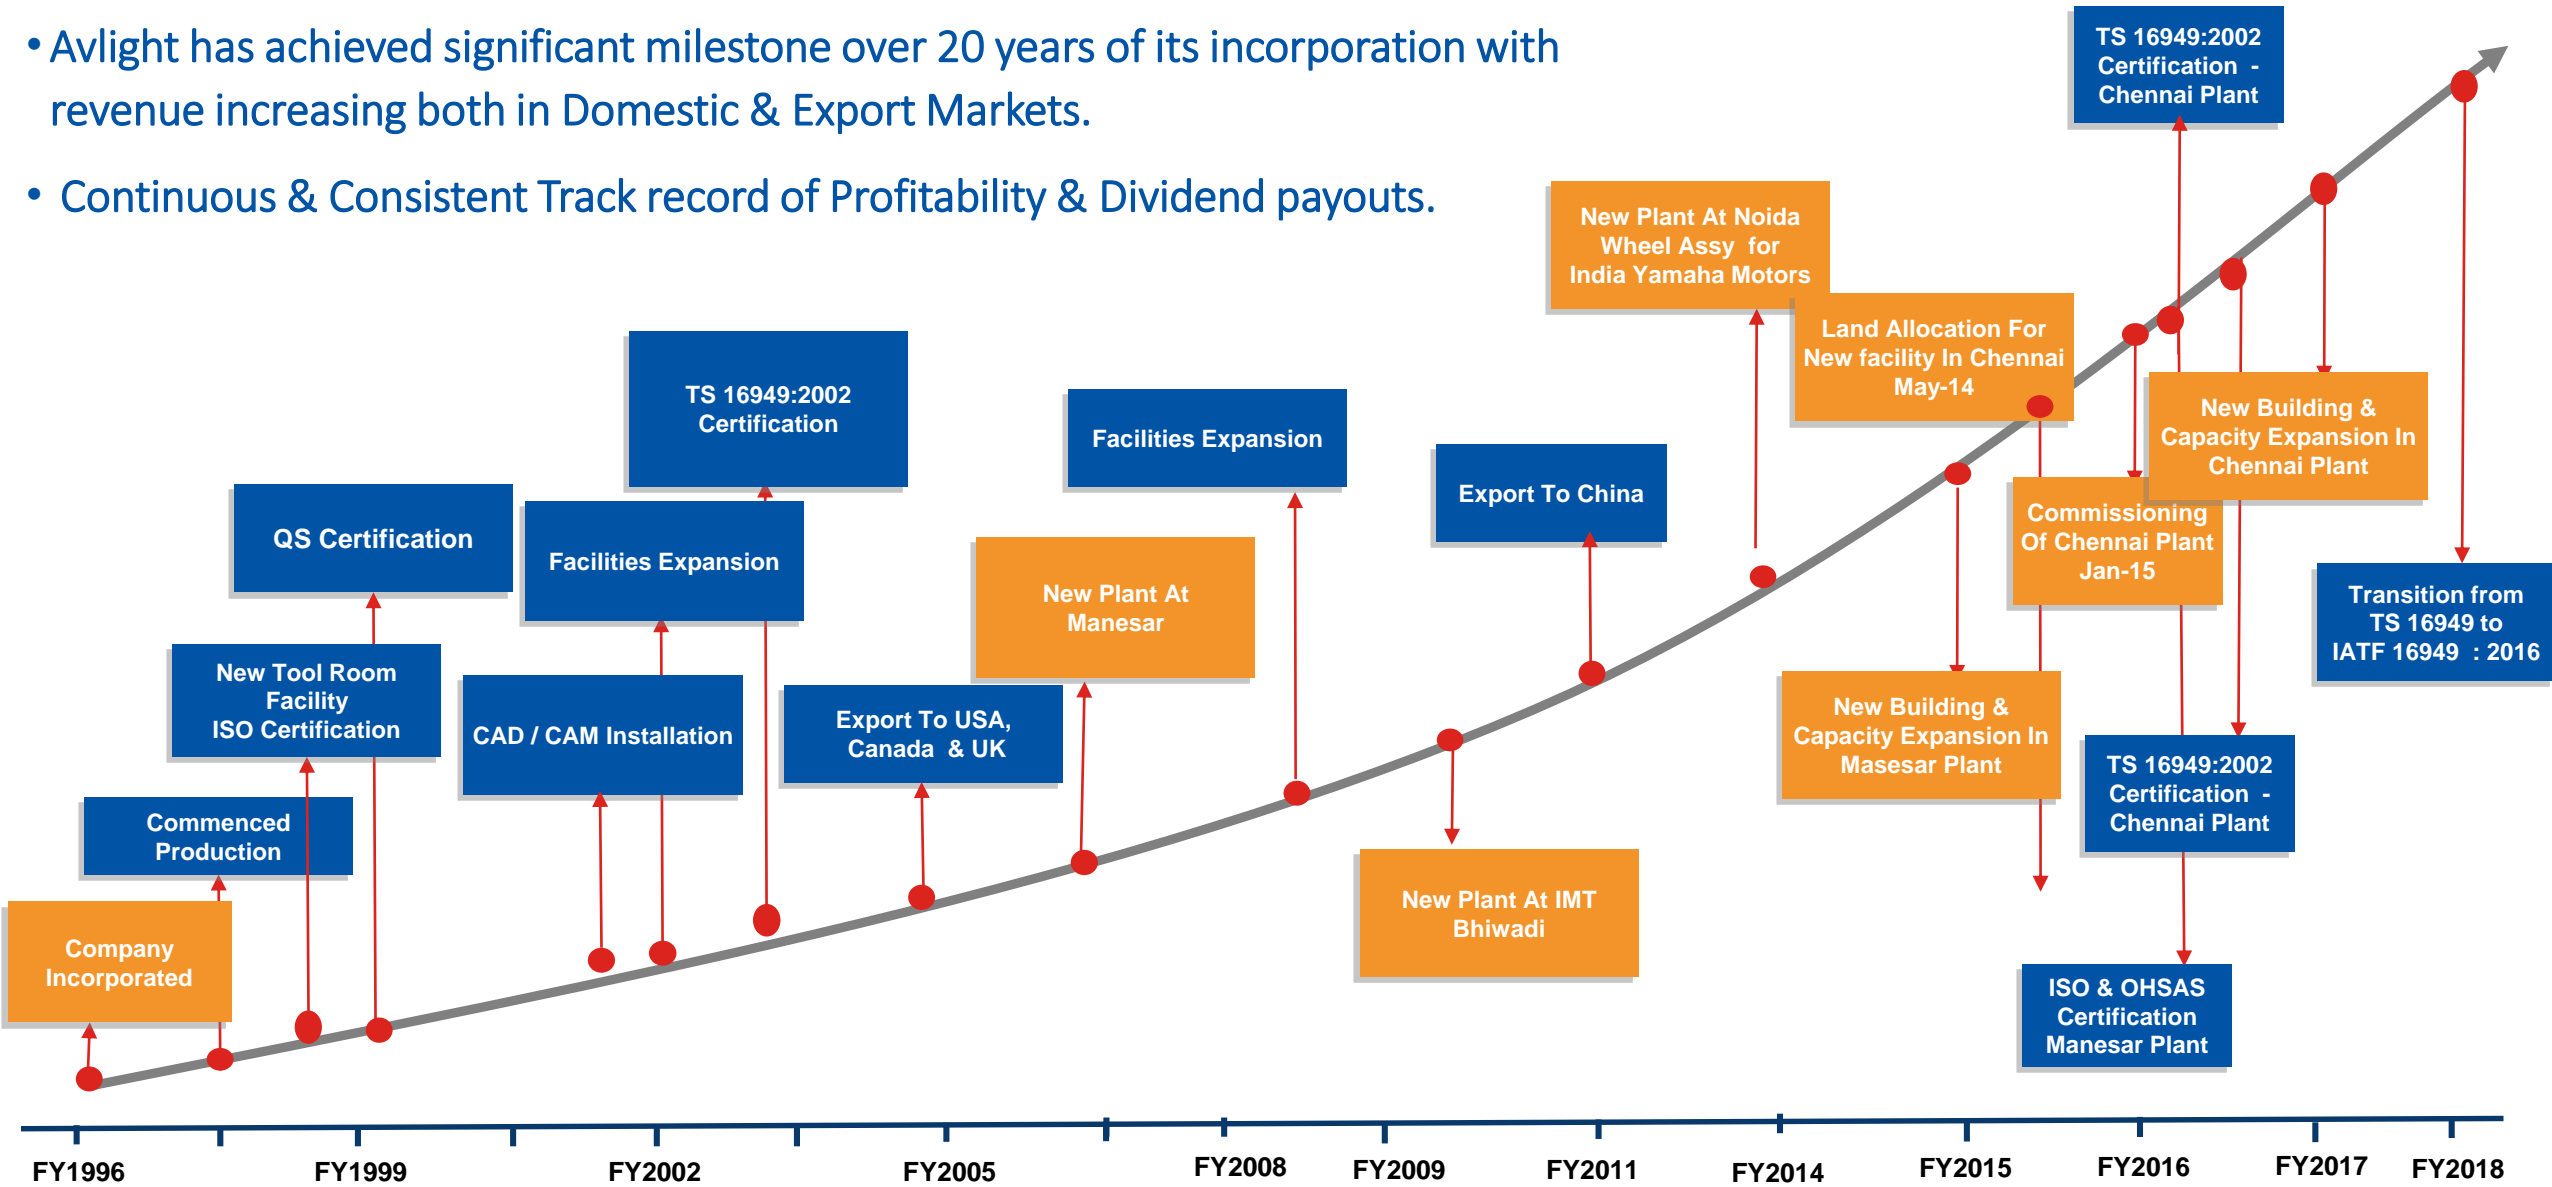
• Avlight has achieved significant milestone over 20 years of its incorporation with revenue increasing both in Domestic & Export Markets.

• Continuous & Consistent Track record of Profitability & Dividend payouts.

TS 16949:2002 Certification - Chennai Plant

New Plant At Noida Wheel Assy for India Yamaha Motors

Land Allocation For New facility In Chennai May-14

TS 16949:2002 Certification

Facilities Expansion

Export To China

New Building & Capacity Expansion In Chennai Plant

QS Certification

Facilities Expansion

Commissioning Of Chennai Plant Jan-15

New Plant At Manesar

Transition from TS 16949 to IATF 16949 : 2016

New Tool Room Facility ISO Certification

CAD / CAM Installation

Export To USA, Canada & UK

New Building & Capacity Expansion In Masesar Plant

TS 16949:2002 Certification - Chennai Plant

Commenced Production

New Plant At IMT Bhiwadi

Company Incorporated

ISO & OHSAS Certification Manesar Plant

FY1996 FY1999 FY2002 FY2005 FY2008 FY2009 FY2011 FY2014 FY2015 FY2016 FY2017 FY2018